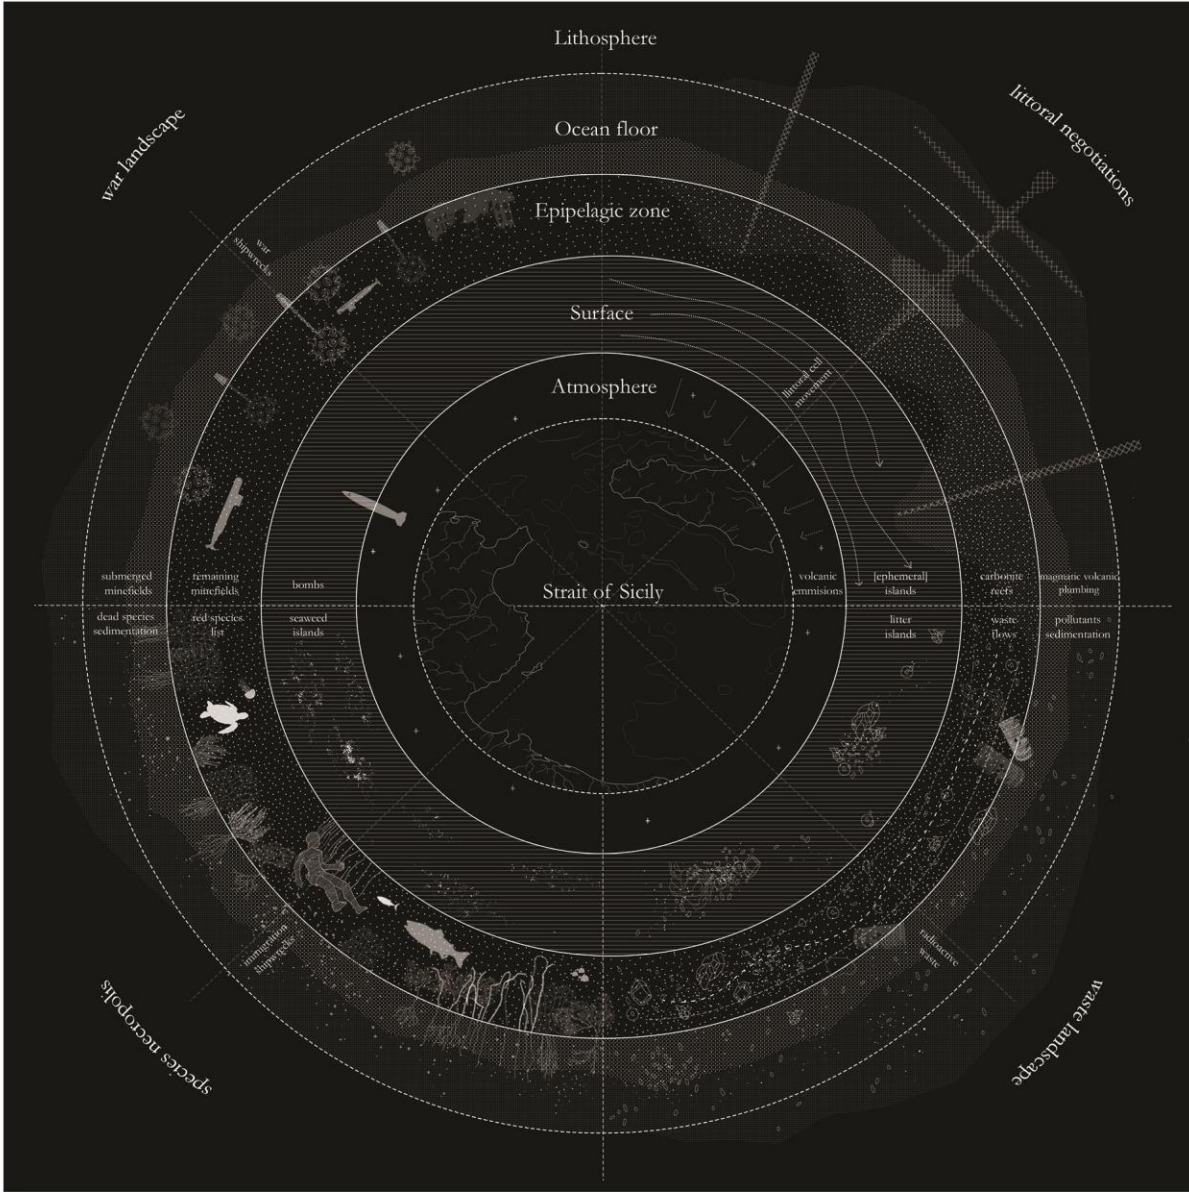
Lithosphere

war landscape

littoral negotiations

Ocean floor

Epipelagic zone

war shipwrecks

Surface

Atmosphere

littoral cell movement

submerged minefields

remaining minefields

bombs

Strait of Sicily

volcanic emmisions

[ephemeral] islands

carbonate reefs

magmatic volcanic plumbing

dead species sedimentation

red species list

seaweed islands

litter islands

waste flows

pollutants sedimentation

immigration shipwrecks

radioactive waste

species necropolis

waste landscape